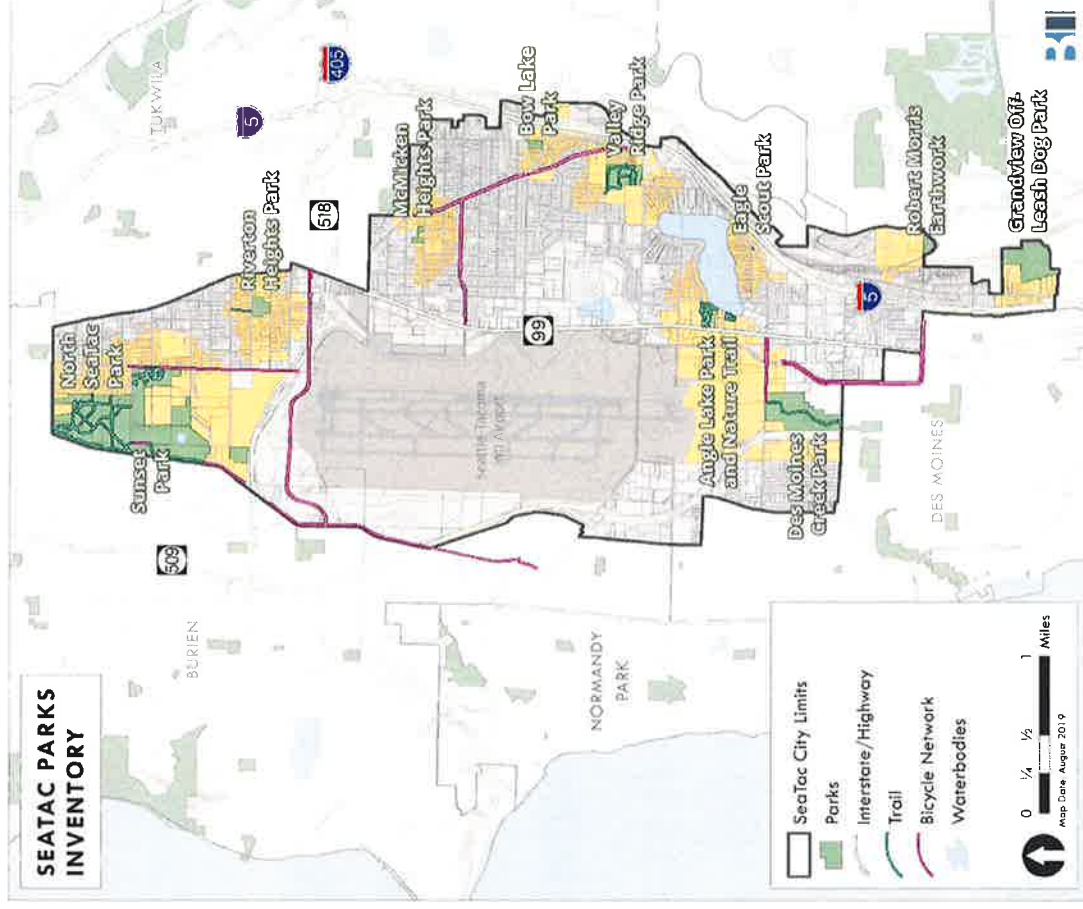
SEATAC PARKS INVENTORY

SeaTac City Limits
Parks
Interstate/Highway
Trail
Bicycle Network
Waterbodies

0 ¼ ½ 1 Miles
Map Date: August 2019

BURIEN
NORMANDY PARK
DES MOINES
TUKWILA

509
518
5
405
99
5

North SeaTac Park
Sunset Park
Riverton Heights Park
McMicken Heights Park
Bow Lake Park
Valley Ridge Park
Eagle Scout Park
Robert Morris Earthwork
Grandview Off-Leash Dog Park
Angle Lake Park and Nature Trail
Des Moines Creek Park
Seattle-Tacoma Intl Airport